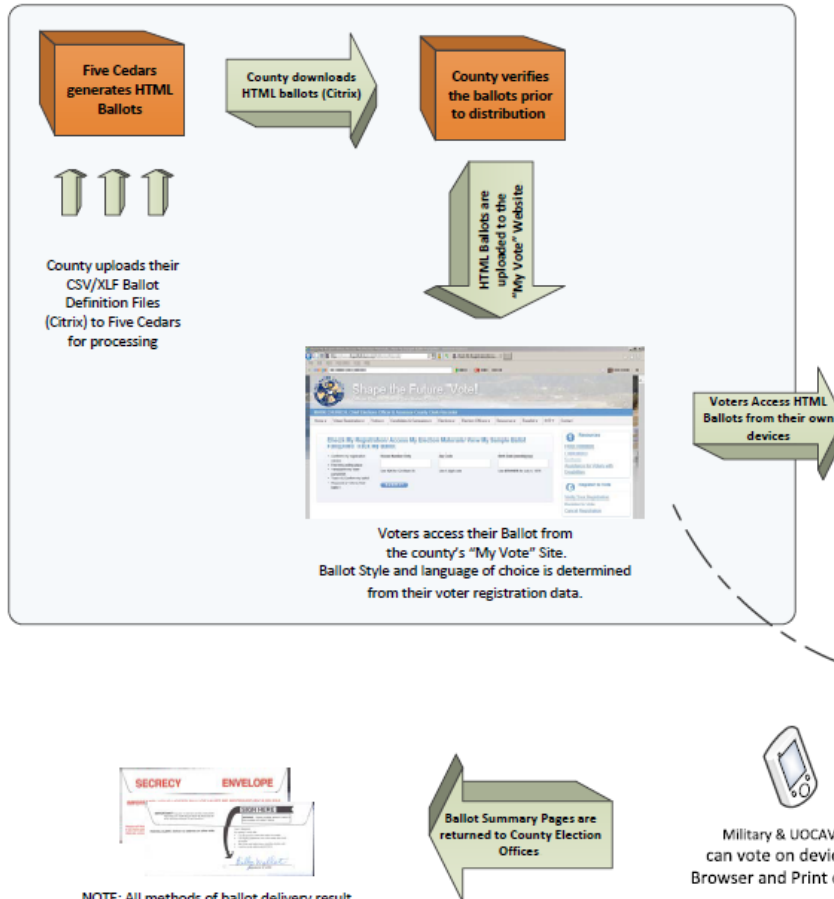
Five Cedars generates HTML Ballots

County downloads HTML ballots (Citrix)

County verifies the ballots prior to distribution

County uploads their CSV/XLF Ballot Definition Files (Citrix) to Five Cedars for processing

HTML Ballots are uploaded to the "My Vote" Website

Shape the Future "Vote!

Voters access their Ballot from the county's "My Vote" Site. Ballot Style and language of choice is determined from their voter registration data.

Voters Access HTML Ballots from their own devices

SECRECY ENVELOPE

SIGN HERE

Ballot Summary Pages are returned to County Election Offices

Military & UOCAV can vote on devic Browser and Print c

NOTE: All methods of ballot delivery result